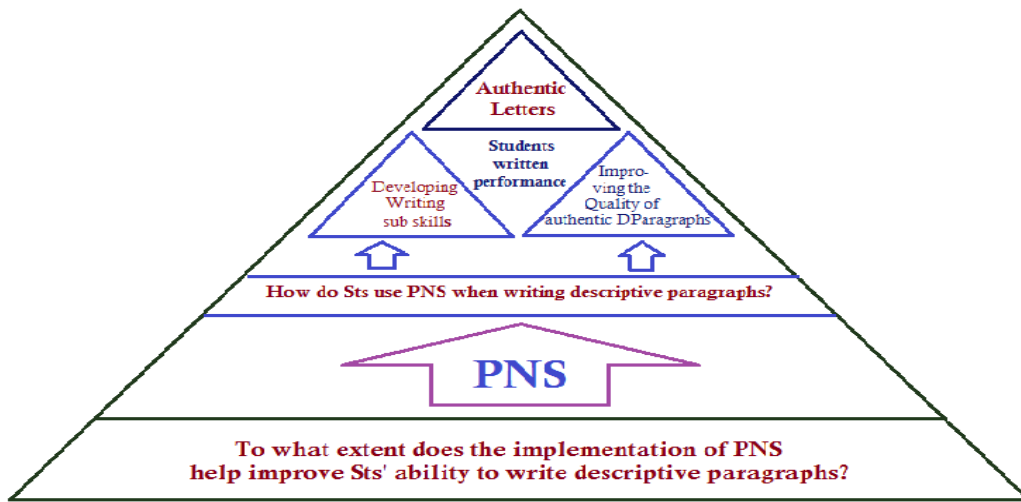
Authentic Letters

Students written performance

Developing Writing sub skills

Improving the Quality of authentic DParagraphs

How do Sts use PNS when writing descriptive paragraphs?

PNS

To what extent does the implementation of PNS help improve Sts' ability to write descriptive paragraphs?